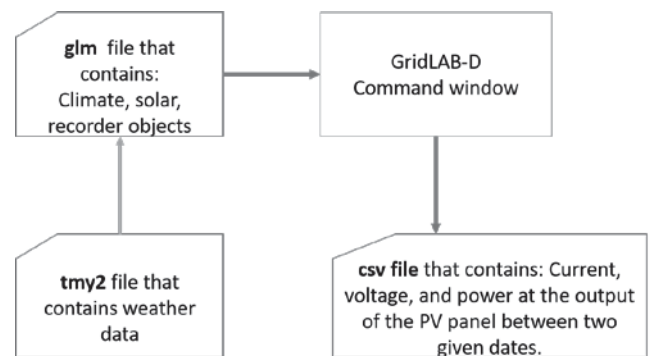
glm file that contains: Climate, solar, recorder objects

GridLAB-D Command window

tmy2 file that contains weather data

csv file that contains: Current, voltage, and power at the output of the PV panel between two given dates.